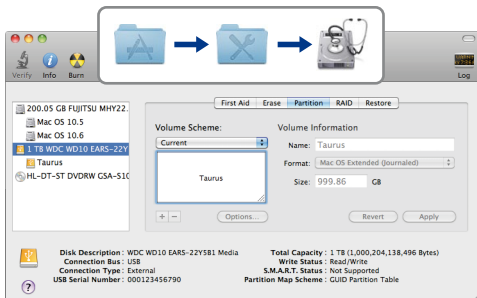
Verify Info Burn

Log

200.05 GB FUJITSU MHY22...
Mac OS 10.5
Mac OS 10.6
1 TB WDC WD10 EARS-22Y...
Taurus
HL-DT-ST DVDRW GSA-S10...

First Aid Erase Partition RAID Restore

Volume Scheme:
Current

Taurus

+ −
Options...

Volume Information
Name: Taurus
Format: Mac OS Extended (Journaled)
Size: 999.86 GB

Revert Apply

Disk Description : WDC WD10 EARS-22Y5B1 Media
Connection Bus : USB
Connection Type : External
USB Serial Number : 000123456790

Total Capacity : 1 TB (1,000,204,138,496 Bytes)
Write Status : Read/Write
S.M.A.R.T. Status : Not Supported
Partition Map Scheme : GUID Partition Table

?